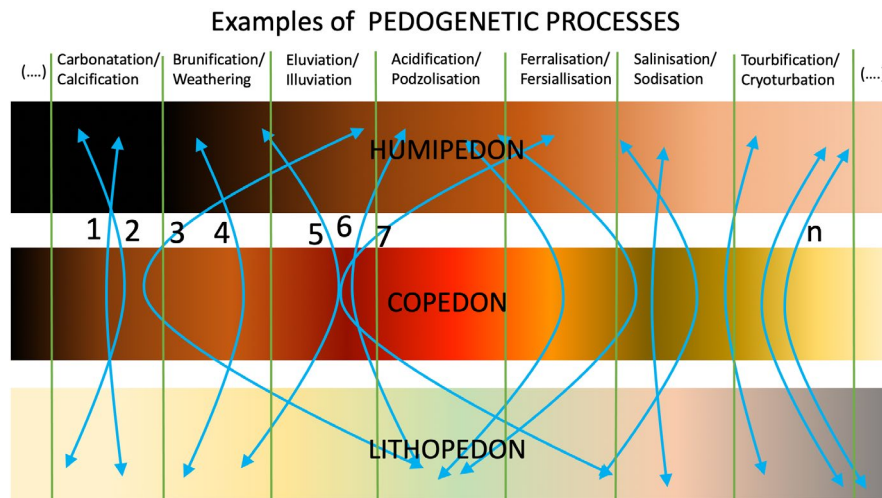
Examples of PEDOGENETIC PROCESSES

(....)

Carbonatation/ Calcification

Brunification/ Weathering

Eluviation/ Illuviation

Acidification/ Podzolisation

Ferralisation/ Fersiallisation

Salinisation/ Sodisation

Tourbification/ Cryoturbation

(....

HUMIPEDON

1 2 3 4 5 6 7 n

COPEDON

LITHOPEDON